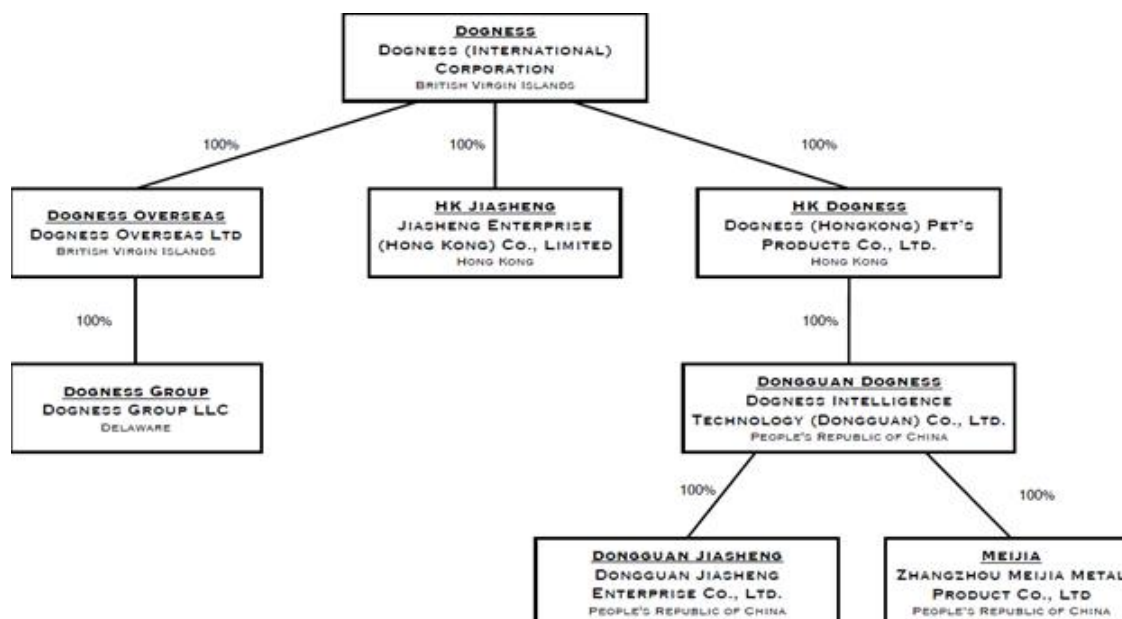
Dogness
Dogness (International) Corporation
British Virgin Islands

100%

100%

100%

Dogness Overseas
Dogness Overseas Ltd
British Virgin Islands

HK Jiasheng
Jiasheng Enterprise (Hong Kong) Co., Limited
Hong Kong

HK Dogness
Dogness (Hongkong) Pet's Products Co., Ltd.
Hong Kong

100%

100%

Dogness Group
Dogness Group LLC
Delaware

Dongguan Dogness
Dogness Intelligence Technology (Dongguan) Co., Ltd.
People's Republic of China

100%

100%

Dongguan Jiasheng
Dongguan Jiasheng Enterprise Co., Ltd.
People's Republic of China

Meijia
Zhangzhou Meijia Metal Product Co., Ltd
People's Republic of China